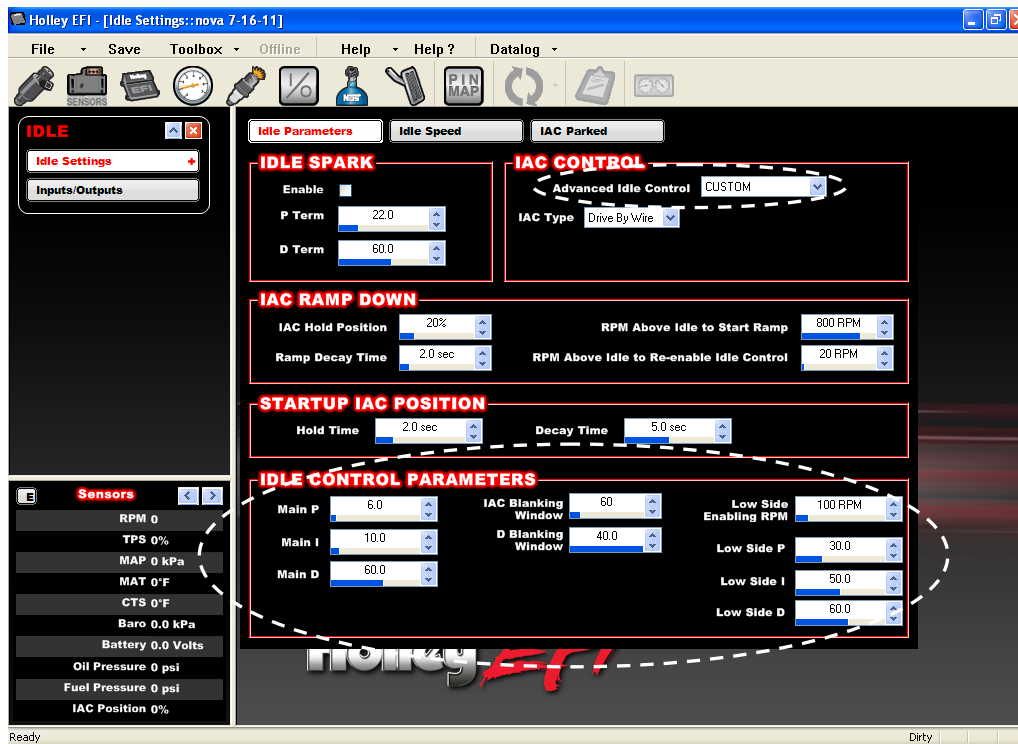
Holley EFI - [Idle Settings::nova 7-16-11]

File Save Toolbox Offline Help Help ? Datalog

SENSORS EFI PIN MAP

IDLE

Idle Settings

Inputs/Outputs

Idle Parameters | Idle Speed | IAC Parked

IDLE SPARK

Enable

P Term 22.0

D Term 60.0

IAC CONTROL

Advanced Idle Control CUSTOM

IAC Type Drive By Wire

IAC RAMP DOWN

IAC Hold Position 20%

Ramp Decay Time 2.0 sec

RPM Above Idle to Start Ramp 800 RPM

RPM Above Idle to Re-enable Idle Control 20 RPM

STARTUP IAC POSITION

Hold Time 2.0 sec

Decay Time 5.0 sec

IDLE CONTROL PARAMETERS

Main P 6.0

Main I 10.0

Main D 60.0

IAC Blanking Window 60

D Blanking Window 40.0

Low Side Enabling RPM 100 RPM

Low Side P 30.0

Low Side I 50.0

Low Side D 60.0

Sensors

RPM 0

TPS 0%

MAP 0 kPa

MAT 0°F

CTS 0°F

Baro 0.0 kPa

Battery 0.0 Volts

Oil Pressure 0 psi

Fuel Pressure 0 psi

IAC Position 0%

Holley EFI

Ready

Dirty